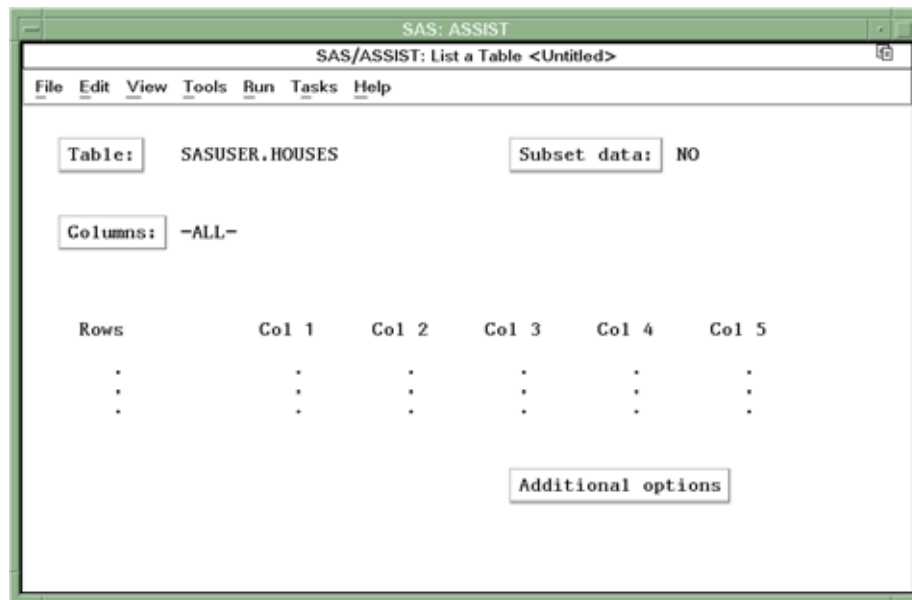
SAS: ASSIST

SAS/ASSIST: List a Table <Untitled>

File Edit View Tools Run Tasks Help

Table: SASUSER.HOUSES

Subset data: NO

Columns: -ALL-

| Rows | Col 1 | Col 2 | Col 3 | Col 4 | Col 5 |
|---|---|---|---|---|---|
| . | . | . | . | . | . |
| . | . | . | . | . | . |
| . | . | . | . | . | . |

Additional options